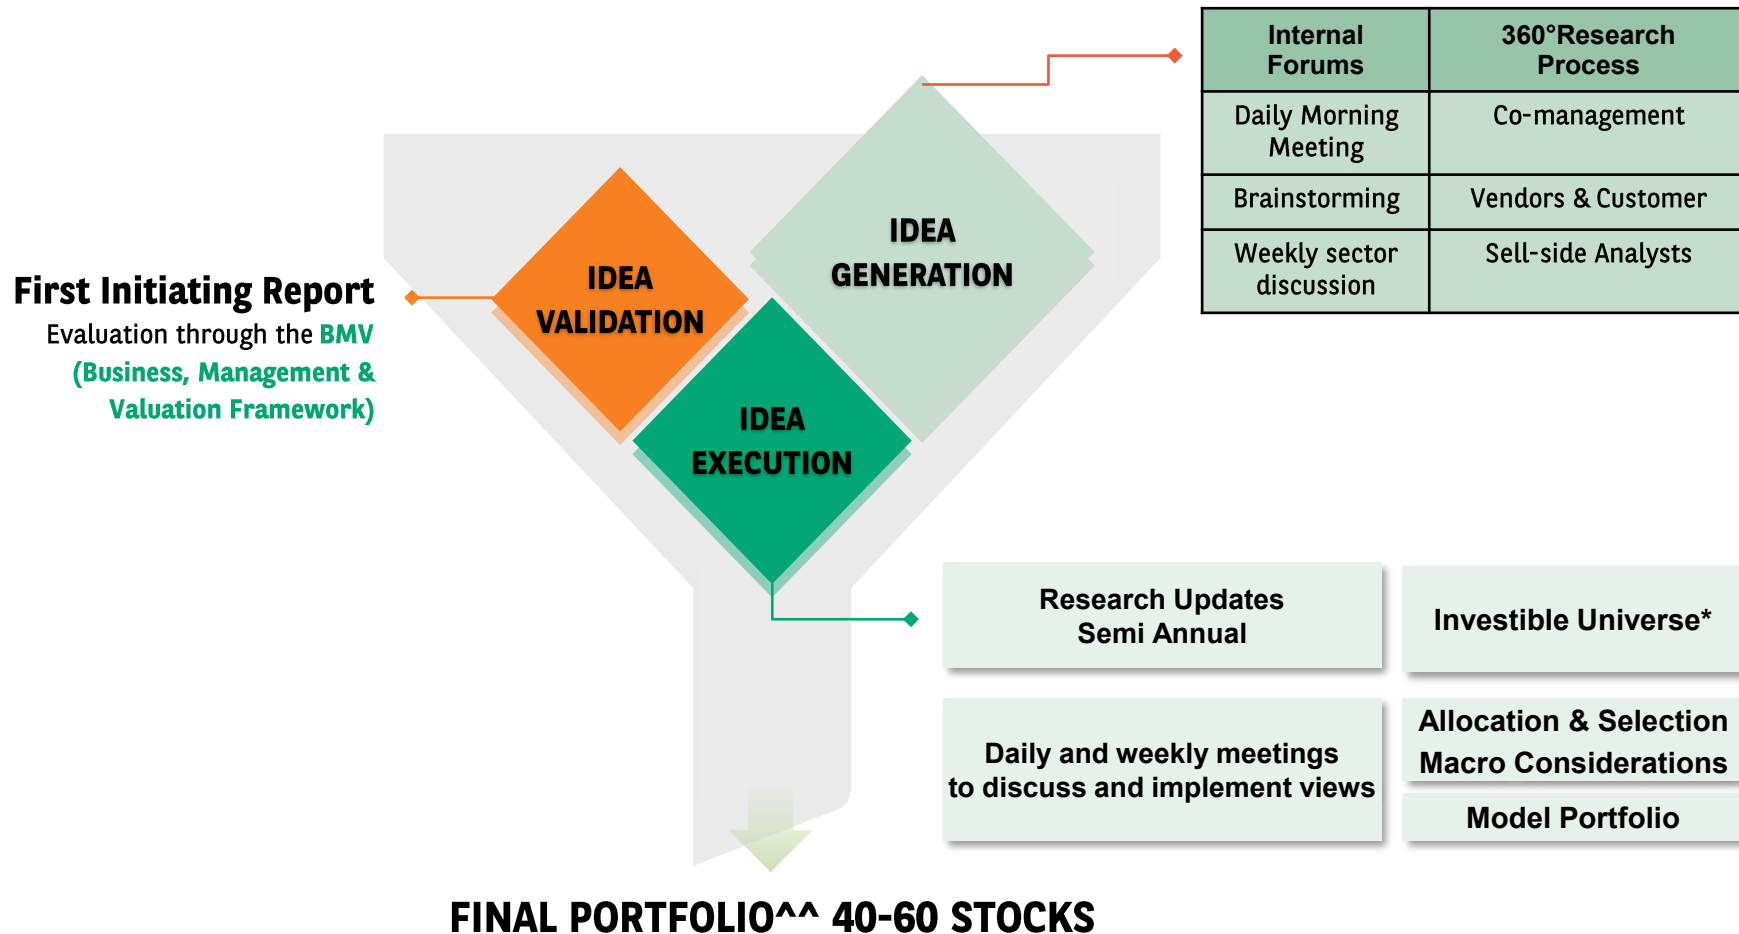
| Internal Forums | 360°Research Process |
|---|---|
| Daily Morning Meeting | Co-management |
| Brainstorming | Vendors & Customer |
| Weekly sector discussion | Sell-side Analysts |

IDEA GENERATION

IDEA VALIDATION

IDEA EXECUTION

First Initiating Report
Evaluation through the BMV (Business, Management & Valuation Framework)

Research Updates
Semi Annual

Investible Universe*

Daily and weekly meetings to discuss and implement views

Allocation & Selection
Macro Considerations

Model Portfolio

FINAL PORTFOLIO^^ 40-60 STOCKS